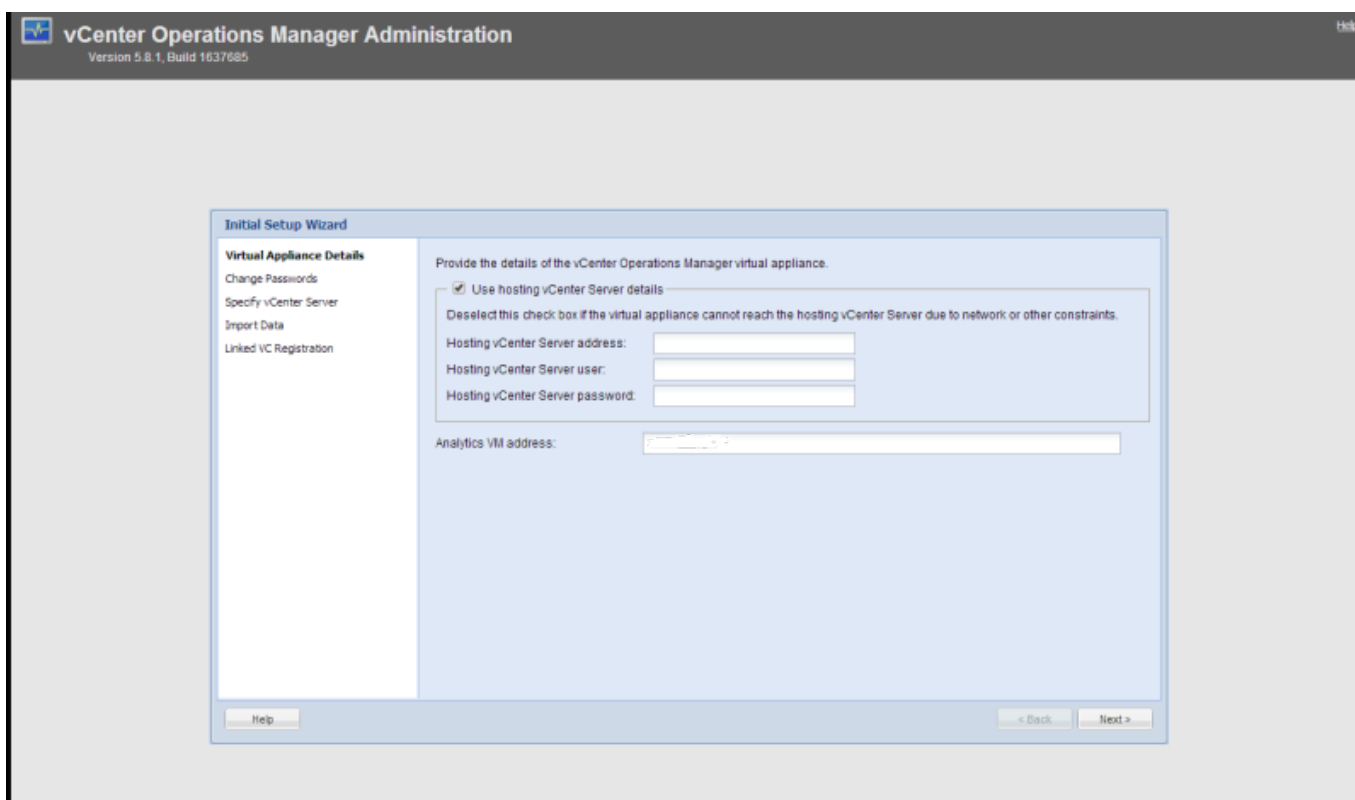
vCenter Operations Manager Administration
Version 5.8.1, Build 1637685

Hel

Initial Setup Wizard

Virtual Appliance Details
Change Passwords
Specify vCenter Server
Import Data
Linked VC Registration

Provide the details of the vCenter Operations Manager virtual appliance.

Use hosting vCenter Server details

Deselect this check box if the virtual appliance cannot reach the hosting vCenter Server due to network or other constraints.

Hosting vCenter Server address:
Hosting vCenter Server user:
Hosting vCenter Server password:

Analytics VM address: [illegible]

Help

< Back
Next >